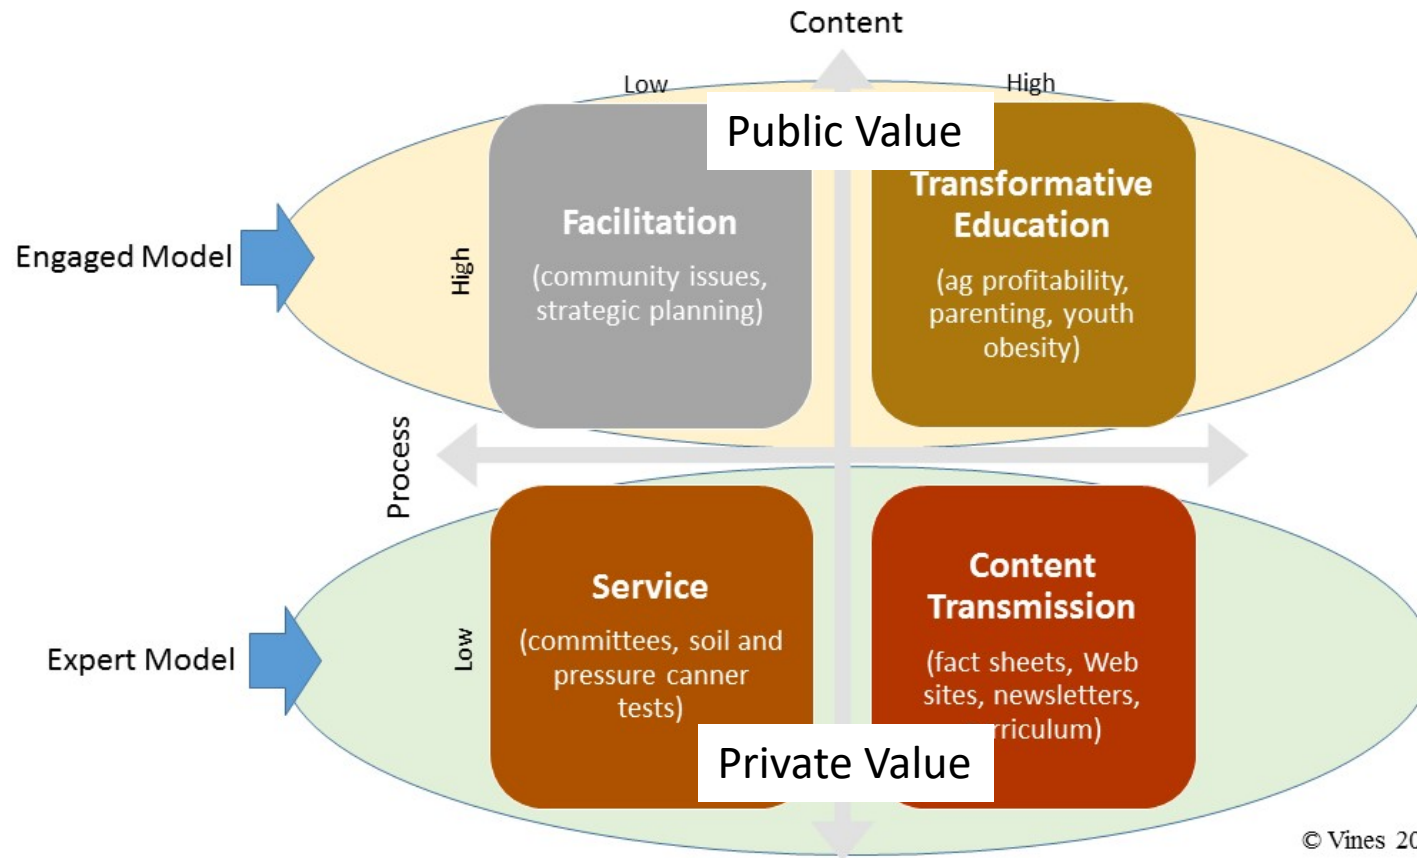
Content

Low

High

Public Value

Engaged Model

High

Facilitation

(community issues, strategic planning)

Transformative Education

(ag profitability, parenting, youth obesity)

Process

Expert Model

Low

Service

(committees, soil and pressure canner tests)

Content Transmission

(fact sheets, Web sites, newsletters, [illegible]rriculum)

Private Value

© Vines 20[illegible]